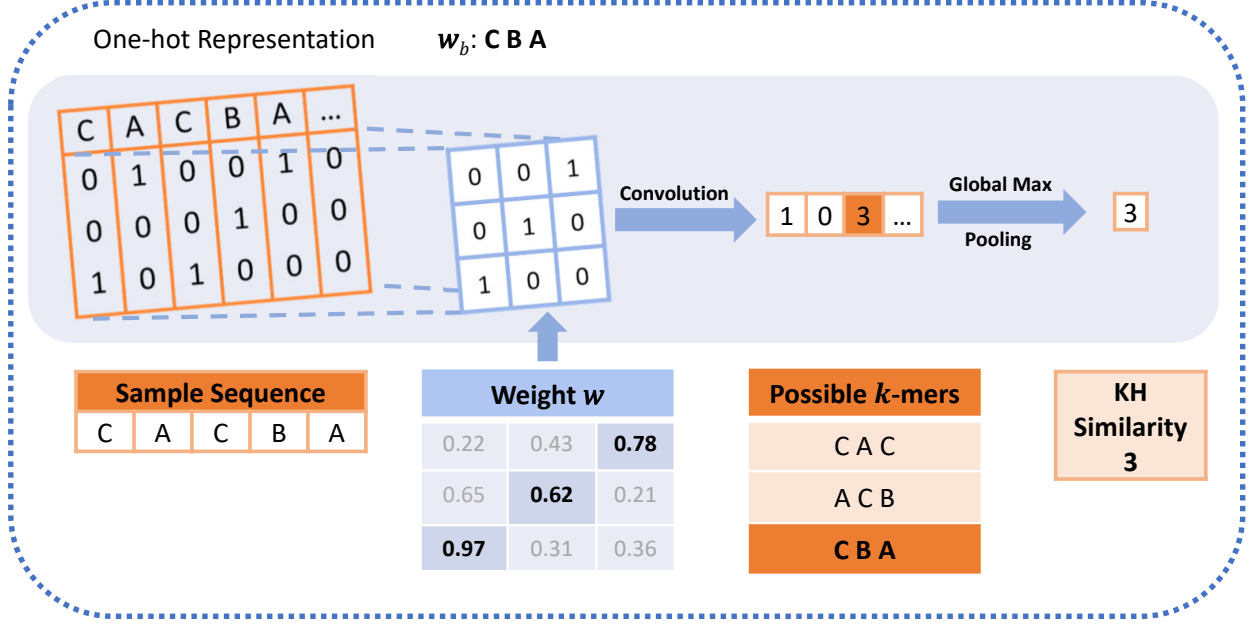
One-hot Representation $\boldsymbol{w}_b$: **C B A**

| C | A | C | B | A | … |
|---|---|---|---|---|---|
| 0 | 1 | 0 | 0 | 1 | 0 |
| 0 | 0 | 0 | 1 | 0 | 0 |
| 1 | 0 | 1 | 0 | 0 | 0 |

| 0 | 0 | 1 |
|---|---|---|
| 0 | 1 | 0 |
| 1 | 0 | 0 |

Convolution

| 1 | 0 | 3 | … |
|---|---|---|---|

Global Max Pooling

3

**Sample Sequence**

| C | A | C | B | A |
|---|---|---|---|---|

**Weight $w$**

| 0.22 | 0.43 | **0.78** |
|---|---|---|
| 0.65 | **0.62** | 0.21 |
| **0.97** | 0.31 | 0.36 |

**Possible $k$-mers**

C A C

A C B

**C B A**

**KH Similarity 3**